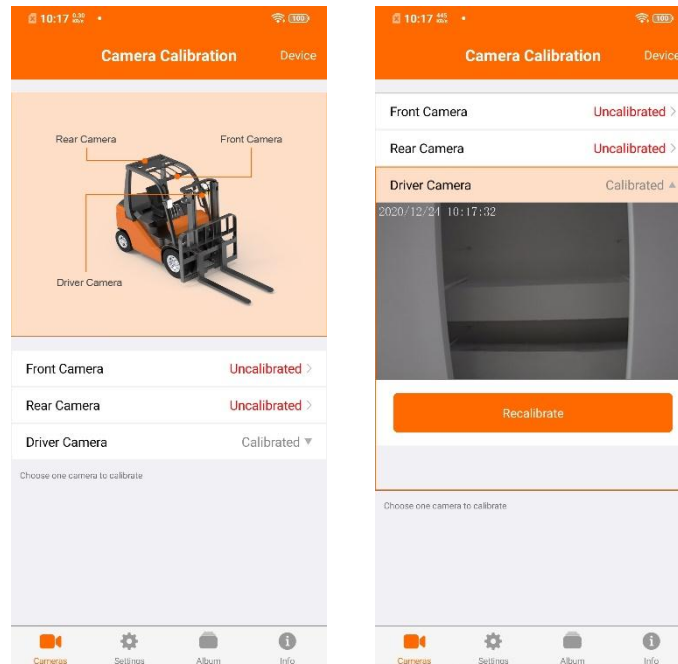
10:17 0.30 KB/s •
100
Camera Calibration
Device

Rear Camera
Front Camera
Driver Camera

Front Camera
Uncalibrated
Rear Camera
Uncalibrated
Driver Camera
Calibrated

Choose one camera to calibrate

Cameras
Settings
Album
Info

10:17 445 KB/s •
100
Camera Calibration
Device

Front Camera
Uncalibrated
Rear Camera
Uncalibrated
Driver Camera
Calibrated
2020/12/24 10:17:32

Recalibrate

Choose one camera to calibrate

Cameras
Settings
Album
Info